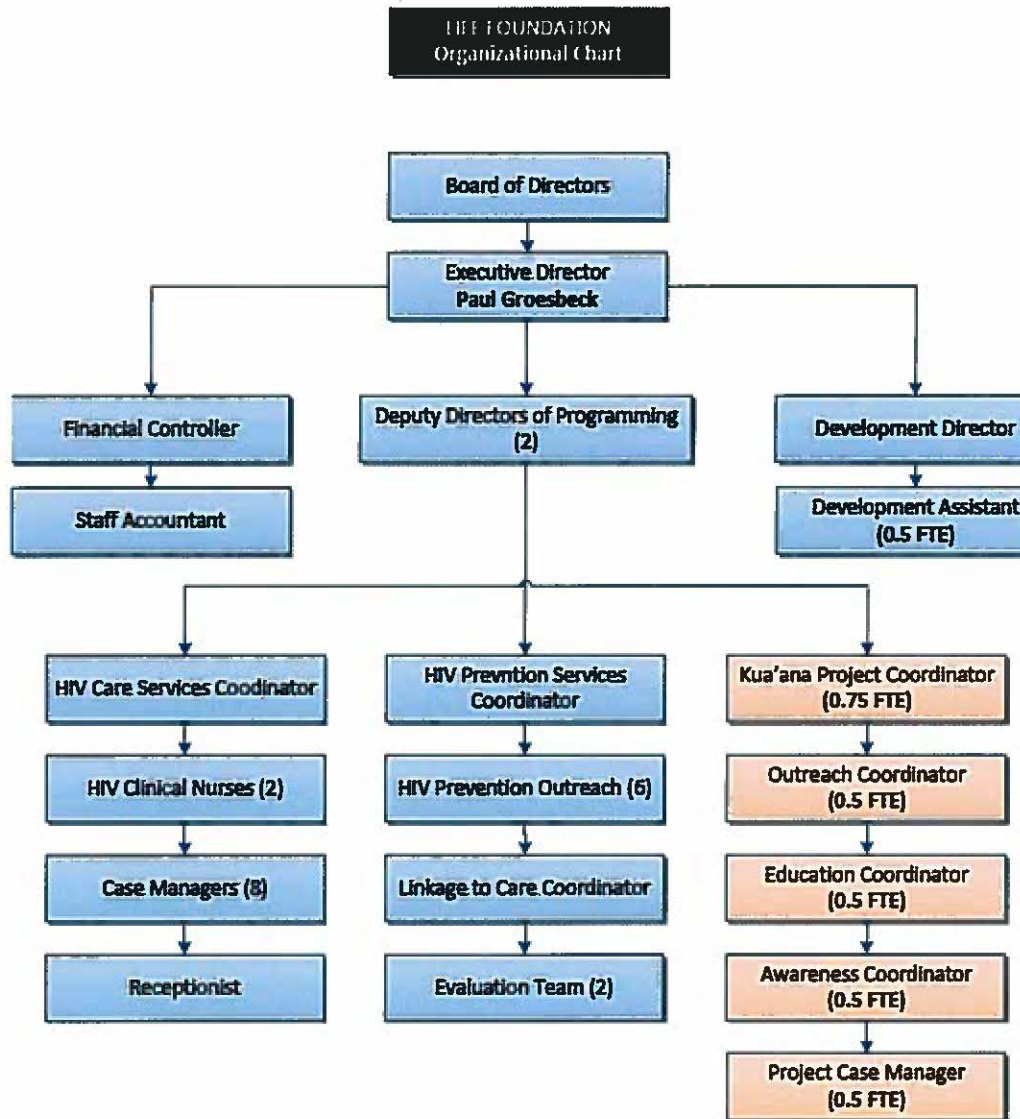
LIFE FOUNDATION
Organizational Chart

Board of Directors

Executive Director
Paul Groesbeck

Financial Controller

Staff Accountant

Deputy Directors of Programming (2)

Development Director

Development Assistant (0.5 FTE)

HIV Care Services Coodinator

HIV Clinical Nurses (2)

Case Managers (8)

Receptionist

HIV Prevntion Services Coordinator

HIV Prevention Outreach (6)

Linkage to Care Coordinator

Evaluation Team (2)

Kua'ana Project Coordinator (0.75 FTE)

Outreach Coordinator (0.5 FTE)

Education Coordinator (0.5 FTE)

Awareness Coordinator (0.5 FTE)

Project Case Manager (0.5 FTE)